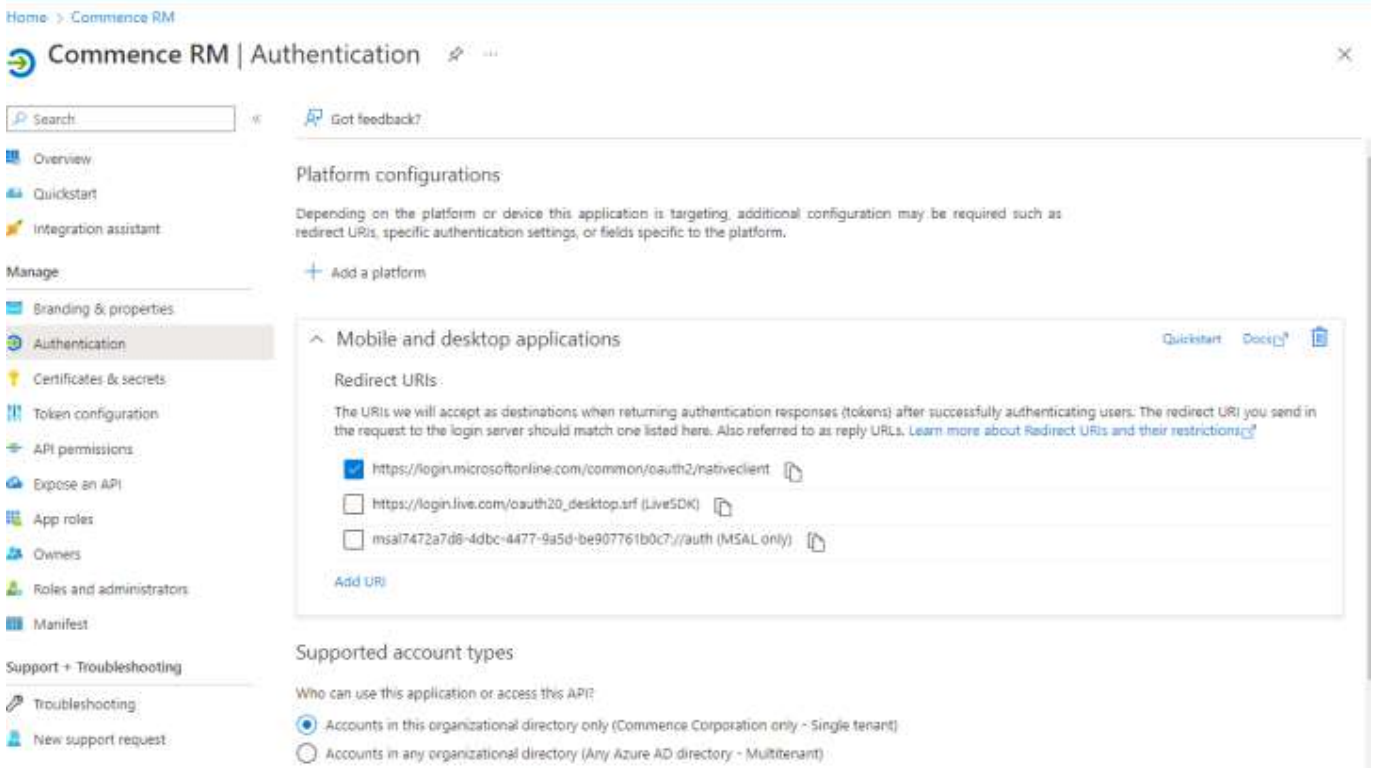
Home > Commence RM

Commence RM | Authentication ...

×

Search

«

Overview

Quickstart

Integration assistant

Manage

Branding & properties

Authentication

Certificates & secrets

Token configuration

API permissions

Expose an API

App roles

Owners

Roles and administrators

Manifest

Support + Troubleshooting

Troubleshooting

New support request

Got feedback?

Platform configurations

Depending on the platform or device this application is targeting, additional configuration may be required such as redirect URIs, specific authentication settings, or fields specific to the platform.

+ Add a platform

Mobile and desktop applications

Quickstart Docs

Redirect URIs

The URIs we will accept as destinations when returning authentication responses (tokens) after successfully authenticating users. The redirect URI you send in the request to the login server should match one listed here. Also referred to as reply URLs. Learn more about Redirect URIs and their restrictions

https://login.microsoftonline.com/common/oauth2/nativeclient

https://login.live.com/oauth20_desktop.srf (LiveSDK)

msal7472a7d8-4dbc-4477-9a5d-be907761b0c7://auth (MSAL only)

Add URI

Supported account types

Who can use this application or access this API?

Accounts in this organizational directory only (Commence Corporation only - Single tenant)

Accounts in any organizational directory (Any Azure AD directory - Multitenant)